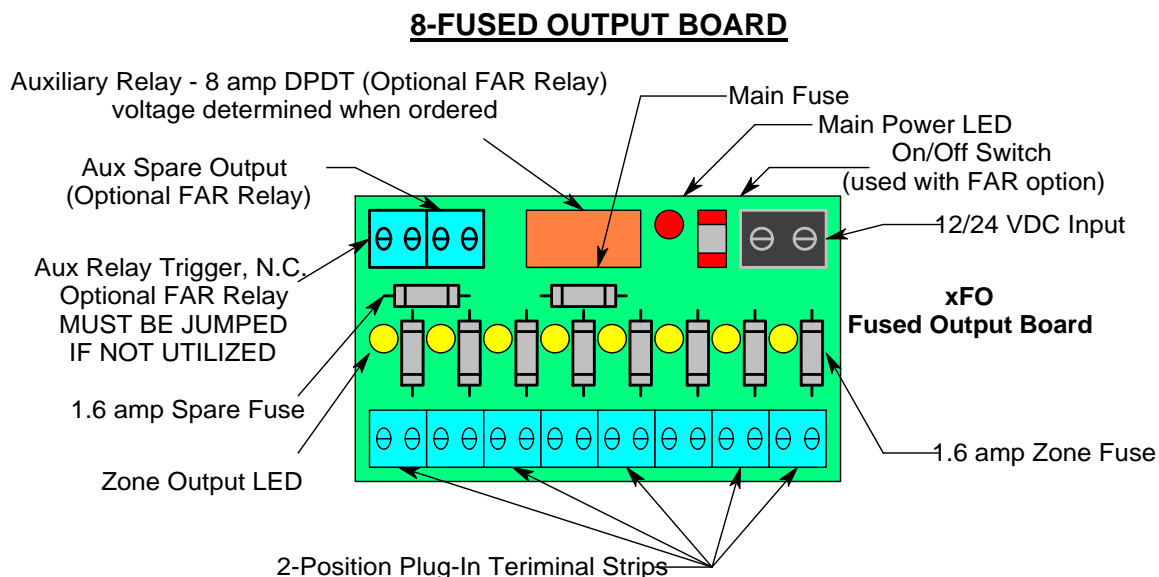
8-FUSED OUTPUT BOARD

Auxiliary Relay - 8 amp DPDT (Optional FAR Relay) voltage determined when ordered

Main Fuse

Main Power LED

On/Off Switch (used with FAR option)

Aux Spare Output (Optional FAR Relay)

12/24 VDC Input

Aux Relay Trigger, N.C. Optional FAR Relay MUST BE JUMPED IF NOT UTILIZED

xFO Fused Output Board

1.6 amp Spare Fuse

1.6 amp Zone Fuse

Zone Output LED

2-Position Plug-In Teriminal Strips